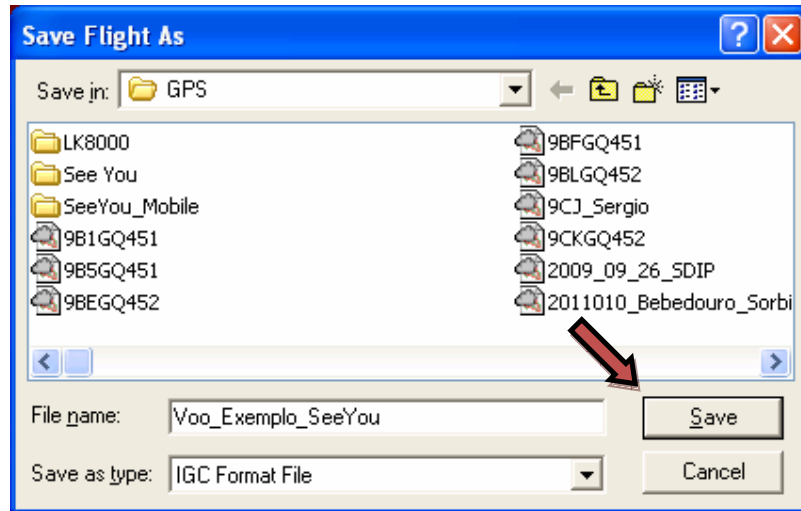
Save Flight As

Save in: GPS

LK8000
See You
SeeYou_Mobile
9B1GQ451
9B5GQ451
9BEGQ452

9BFGQ451
9BLGQ452
9CJ_Sergio
9CKGQ452
2009_09_26_SDIP
2011010_Bebedouro_Sorbi

File name: Voo_Exemplo_SeeYou
Save as type: IGC Format File

Save
Cancel